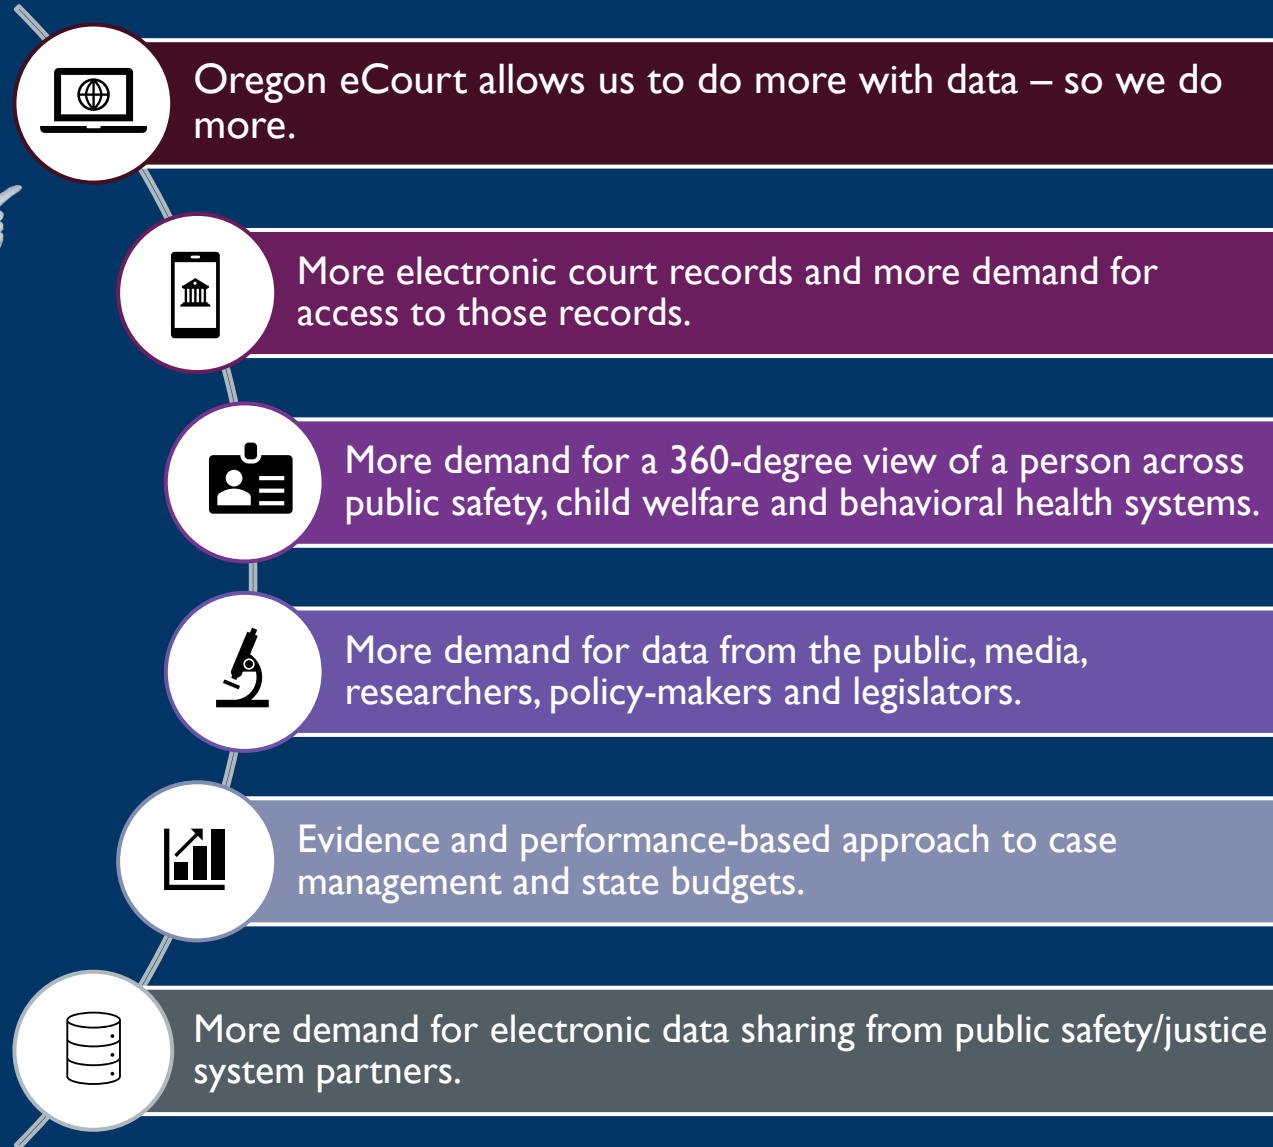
Oregon eCourt allows us to do more with data – so we do more.

More electronic court records and more demand for access to those records.

More demand for a 360-degree view of a person across public safety, child welfare and behavioral health systems.

More demand for data from the public, media, researchers, policy-makers and legislators.

Evidence and performance-based approach to case management and state budgets.

More demand for electronic data sharing from public safety/justice system partners.